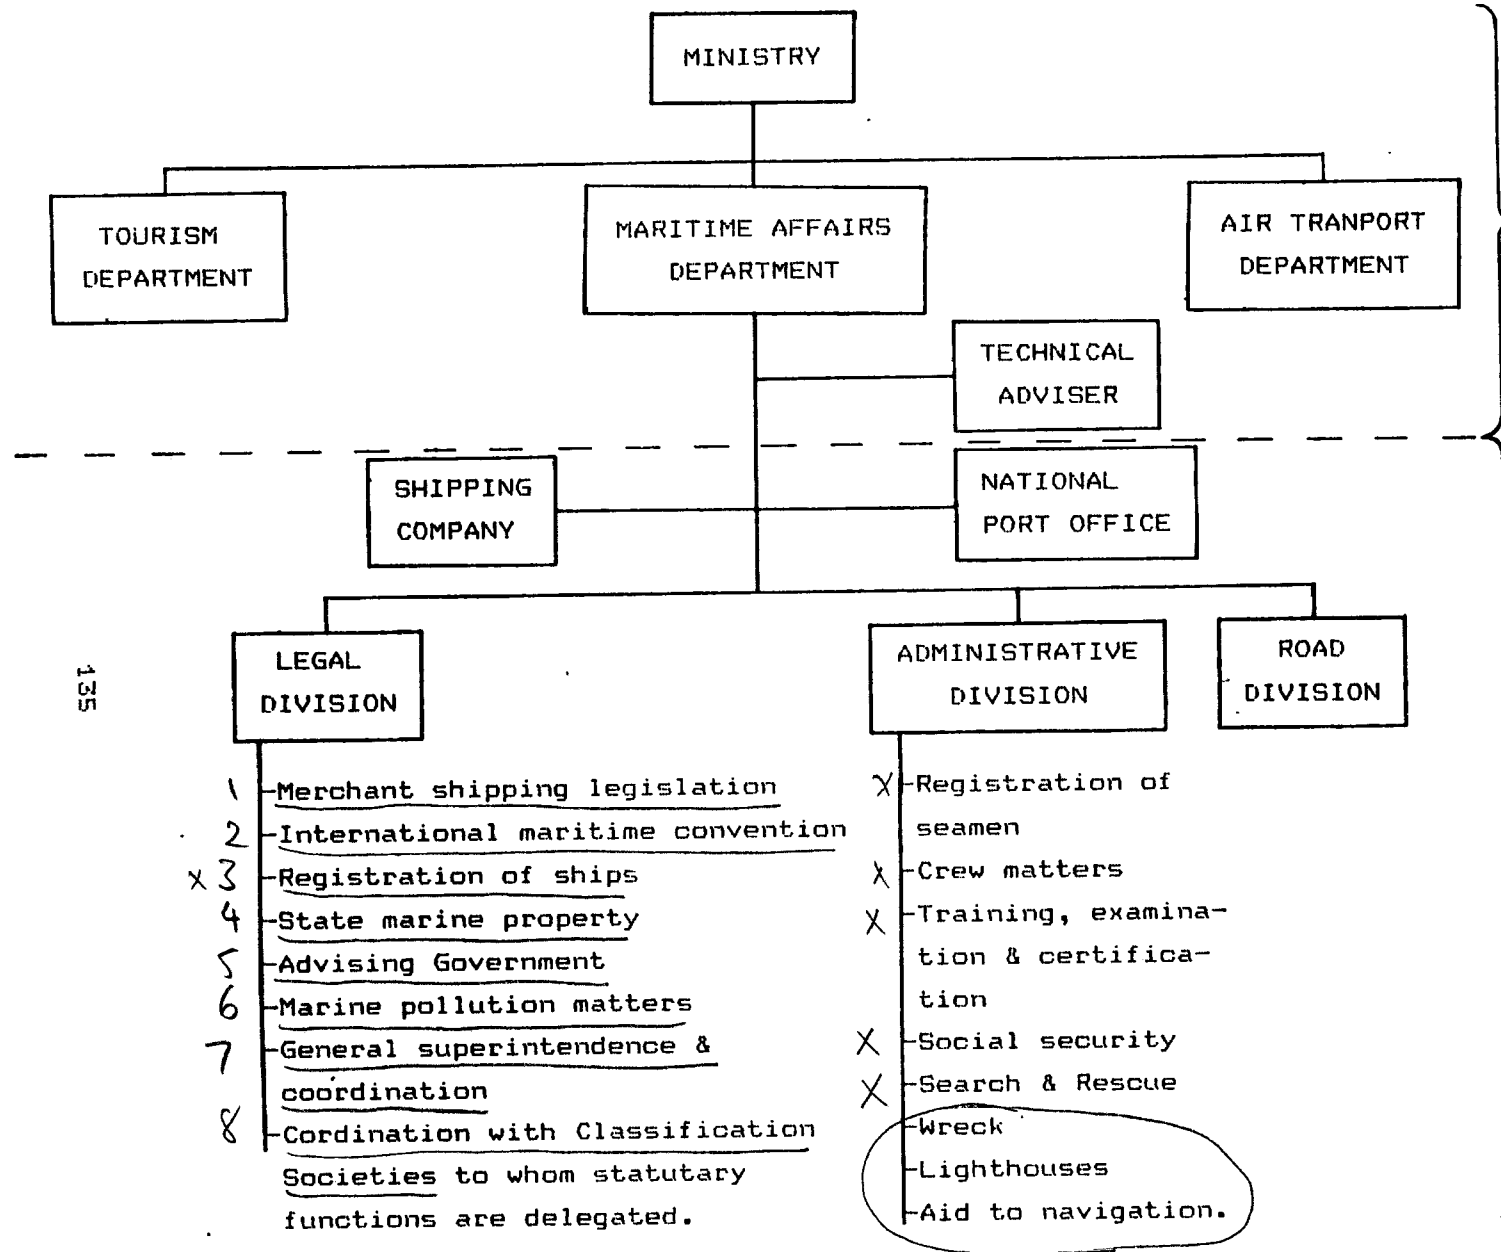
MINISTRY

TOURISM DEPARTMENT

MARITIME AFFAIRS DEPARTMENT

AIR TRANPORT DEPARTMENT

TECHNICAL ADVISER

SHIPPING COMPANY

NATIONAL PORT OFFICE

135

LEGAL DIVISION

1 -Merchant shipping legislation
2 -International maritime convention
x 3 -Registration of ships
4 -State marine property
5 -Advising Government
6 -Marine pollution matters
7 -General superintendence & coordination
8 -Cordination with Classification Societies to whom statutary functions are delegated.

ADMINISTRATIVE DIVISION

X -Registration of seamen
X -Crew matters
X -Training, examination & certification
X -Social security
X -Search & Rescue
-Wreck
-Lighthouses
-Aid to navigation.

ROAD DIVISION